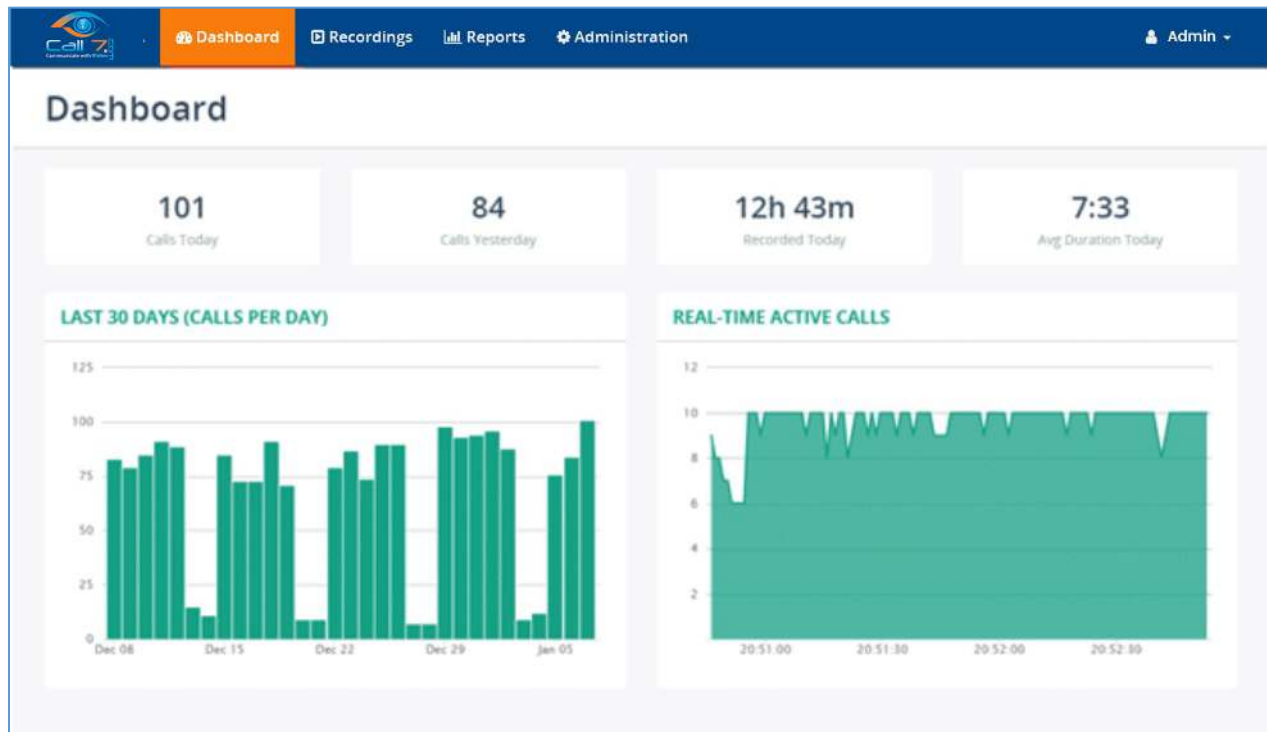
Call 7

Dashboard Recordings Reports Administration Admin

Dashboard

101
Calls Today

84
Calls Yesterday

12h 43m
Recorded Today

7:33
Avg Duration Today

LAST 30 DAYS (CALLS PER DAY)

125
100
75
50
25
0
Dec 08 Dec 15 Dec 22 Dec 29 Jan 05

REAL-TIME ACTIVE CALLS

12
10
8
6
4
2
20:51:00 20:51:30 20:52:00 20:52:30